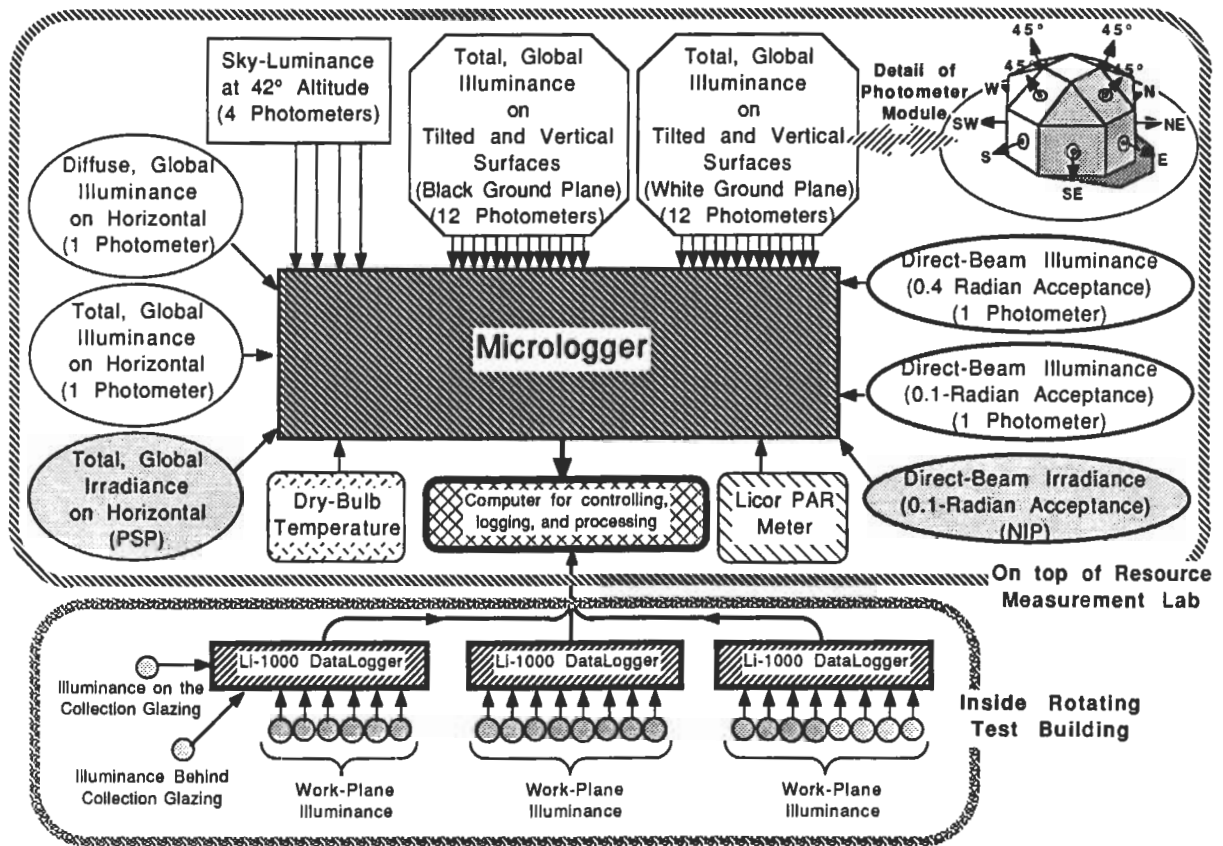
Sky-Luminance at 42° Altitude (4 Photometers)

Total, Global Illuminance on Tilted and Vertical Surfaces (Black Ground Plane) (12 Photometers)

Total, Global Illuminance on Tilted and Vertical Surfaces (White Ground Plane) (12 Photometers)

Detail of Photometer Module

45°
45°
45°
45°
W
N
SW
NE
S
E
SE

Diffuse, Global Illuminance on Horizontal (1 Photometer)

Total, Global Illuminance on Horizontal (1 Photometer)

Total, Global Irradiance on Horizontal (PSP)

Micrologger

Direct-Beam Illuminance (0.4 Radian Acceptance) (1 Photometer)

Direct-Beam Illuminance (0.1-Radian Acceptance) (1 Photometer)

Direct-Beam Irradiance (0.1-Radian Acceptance) (NIP)

Dry-Bulb Temperature

Computer for controlling, logging, and processing

Licor PAR Meter

On top of Resource Measurement Lab

Li-1000 DataLogger
Li-1000 DataLogger
Li-1000 DataLogger

Illuminance on the Collection Glazing

Illuminance Behind Collection Glazing

Work-Plane Illuminance
Work-Plane Illuminance
Work-Plane Illuminance

Inside Rotating Test Building